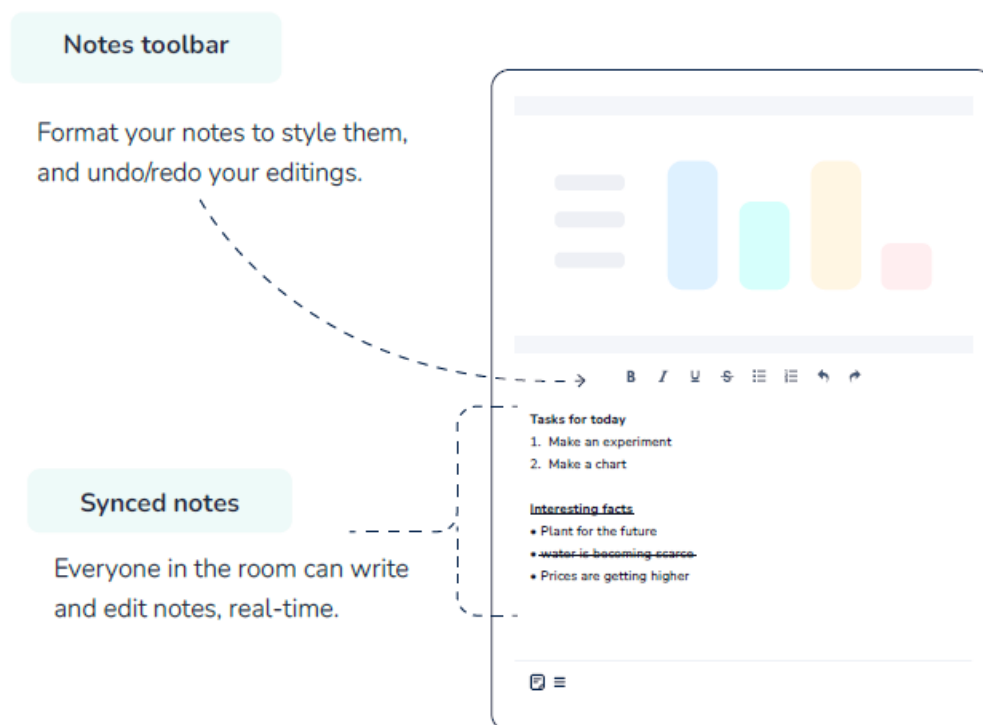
Notes toolbar

Format your notes to style them, and undo/redo your editings.

B I U S

Tasks for today
1. Make an experiment
2. Make a chart

Interesting facts
• Plant for the future
• ~~water is becoming scarce~~
• Prices are getting higher

Synced notes

Everyone in the room can write and edit notes, real-time.